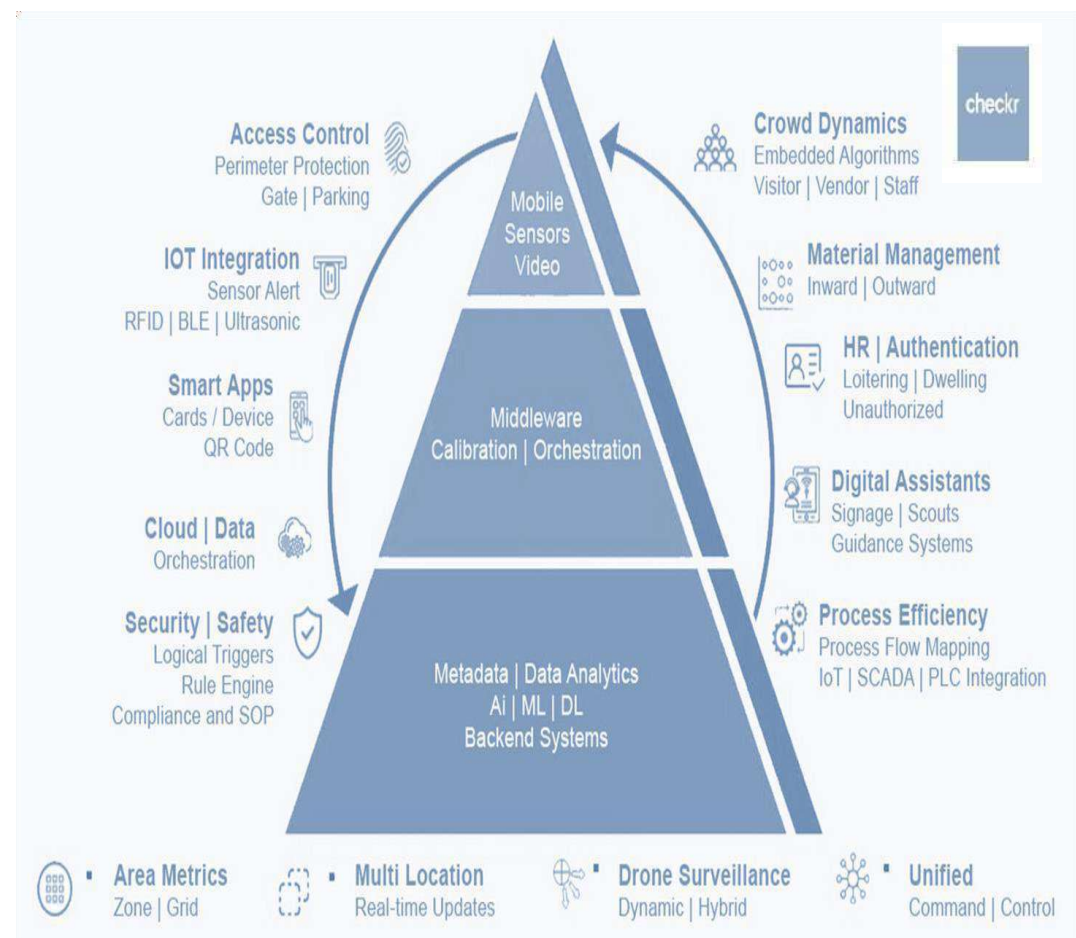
checkr

Access Control
Perimeter Protection
Gate | Parking

IOT Integration
Sensor Alert
RFID | BLE | Ultrasonic

Smart Apps
Cards / Device
QR Code

Cloud | Data
Orchestration

Security | Safety
Logical Triggers
Rule Engine
Compliance and SOP

Mobile
Sensors
Video

Middleware
Calibration | Orchestration

Metadata | Data Analytics
Ai | ML | DL
Backend Systems

Crowd Dynamics
Embedded Algorithms
Visitor | Vendor | Staff

Material Management
Inward | Outward

HR | Authentication
Loitering | Dwelling
Unauthorized

Digital Assistants
Signage | Scouts
Guidance Systems

Process Efficiency
Process Flow Mapping
IoT | SCADA | PLC Integration

Area Metrics
Zone | Grid

Multi Location
Real-time Updates

Drone Surveillance
Dynamic | Hybrid

Unified
Command | Control